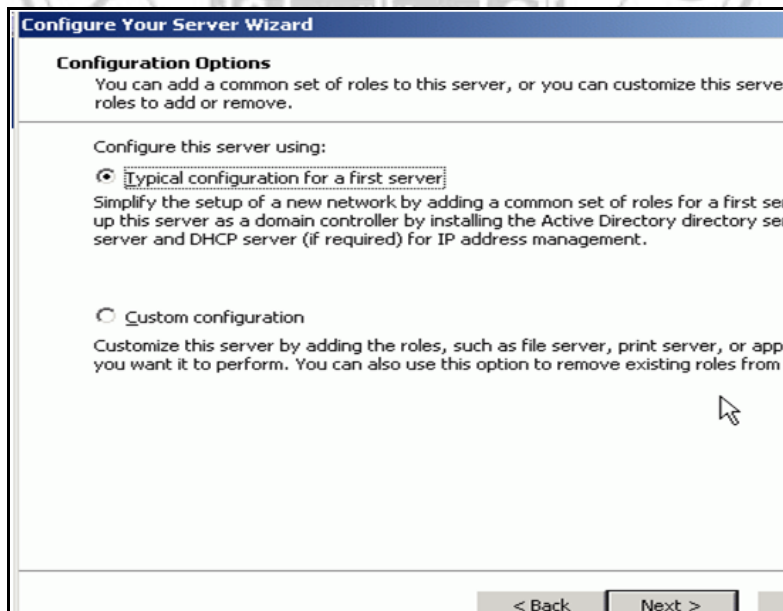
Configure Your Server Wizard

Configuration Options
You can add a common set of roles to this server, or you can customize this serve roles to add or remove.

Configure this server using:

Typical configuration for a first server
Simplify the setup of a new network by adding a common set of roles for a first ser up this server as a domain controller by installing the Active Directory directory ser server and DHCP server (if required) for IP address management.

Custom configuration
Customize this server by adding the roles, such as file server, print server, or app you want it to perform. You can also use this option to remove existing roles from

< Back
Next >